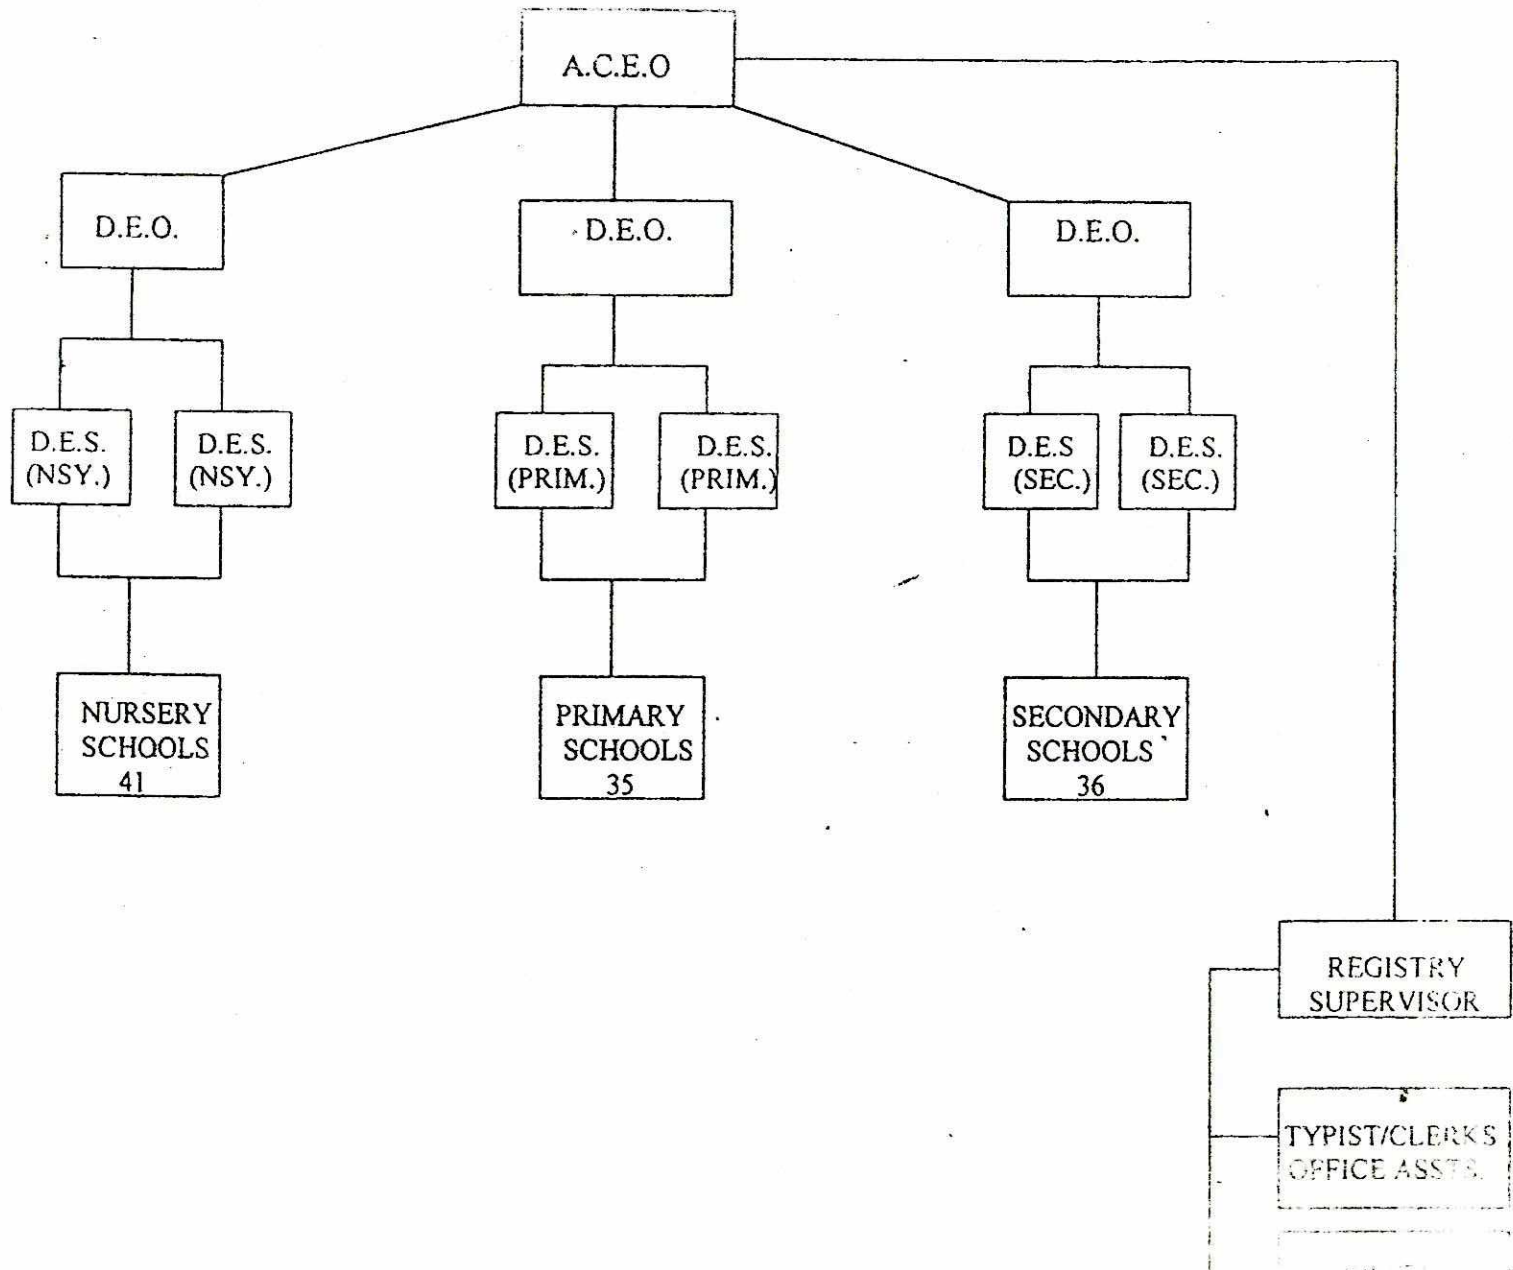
A.C.E.O

D.E.O.

D.E.O.

D.E.O.

D.E.S. (NSY.)

D.E.S. (NSY.)

D.E.S. (PRIM.)

D.E.S. (PRIM.)

D.E.S (SEC.)

D.E.S. (SEC.)

NURSERY SCHOOLS 41

PRIMARY SCHOOLS 35

SECONDARY SCHOOLS 36

REGISTRY SUPERVISOR

TYPIST/CLERKS OFFICE ASSTS.

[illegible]